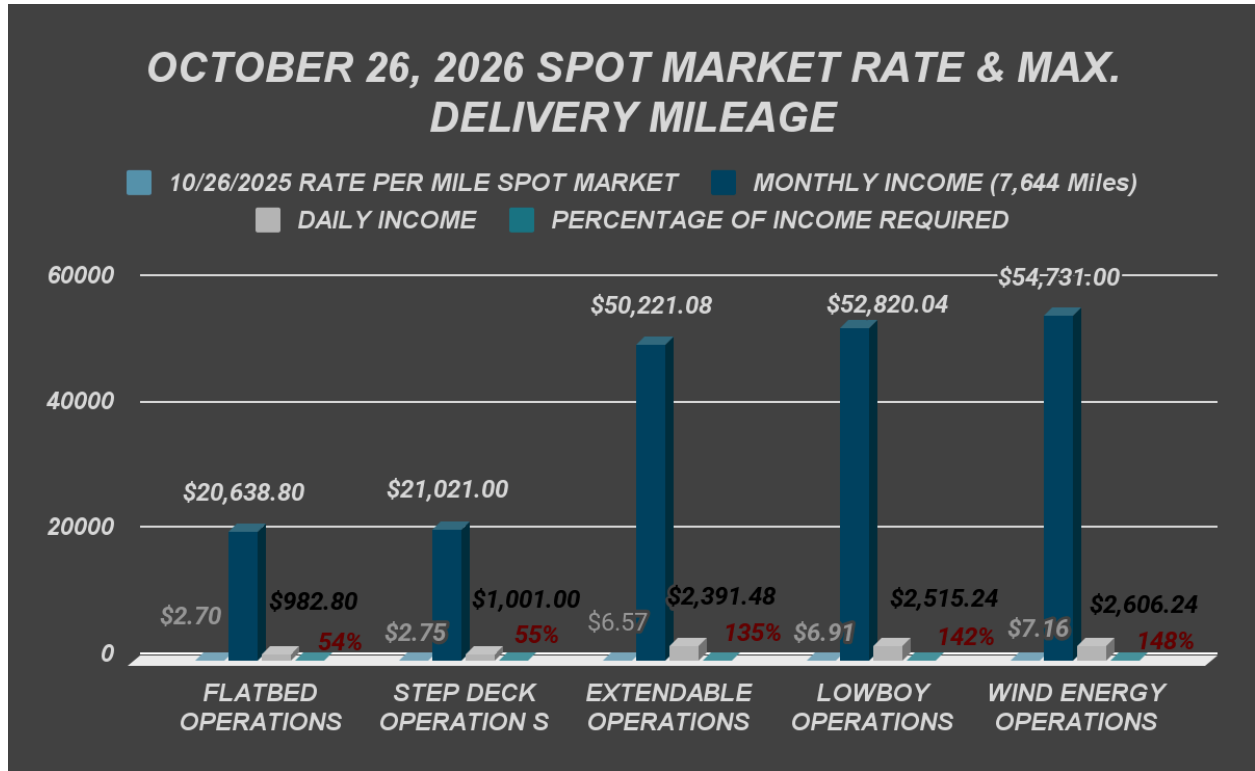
OCTOBER 26, 2026 SPOT MARKET RATE & MAX. DELIVERY MILEAGE

10/26/2025 RATE PER MILE SPOT MARKET
MONTHLY INCOME (7,644 Miles)
DAILY INCOME
PERCENTAGE OF INCOME REQUIRED

60000
40000
20000
0

$2.70
$20,638.80
$982.80
54%

$2.75
$21,021.00
$1,001.00
55%

$6.57
$50,221.08
$2,391.48
135%

$6.91
$52,820.04
$2,515.24
142%

$7.16
$54,731.00
$2,606.24
148%

FLATBED OPERATIONS
STEP DECK OPERATION S
EXTENDABLE OPERATIONS
LOWBOY OPERATIONS
WIND ENERGY OPERATIONS